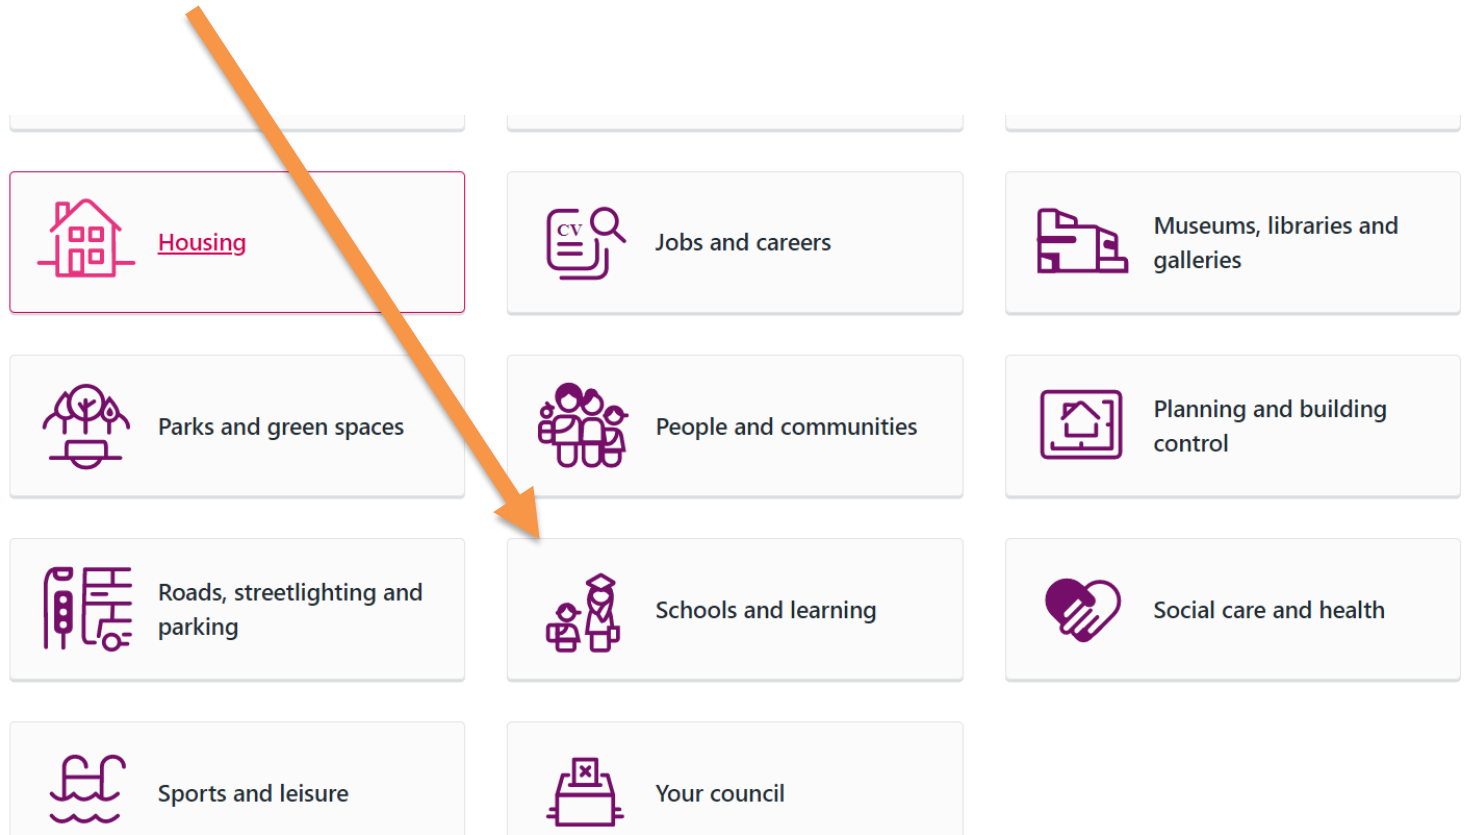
Housing

CV

Jobs and careers

Museums, libraries and galleries

Parks and green spaces

People and communities

Planning and building control

Roads, streetlighting and parking

Schools and learning

Social care and health

Sports and leisure

Your council